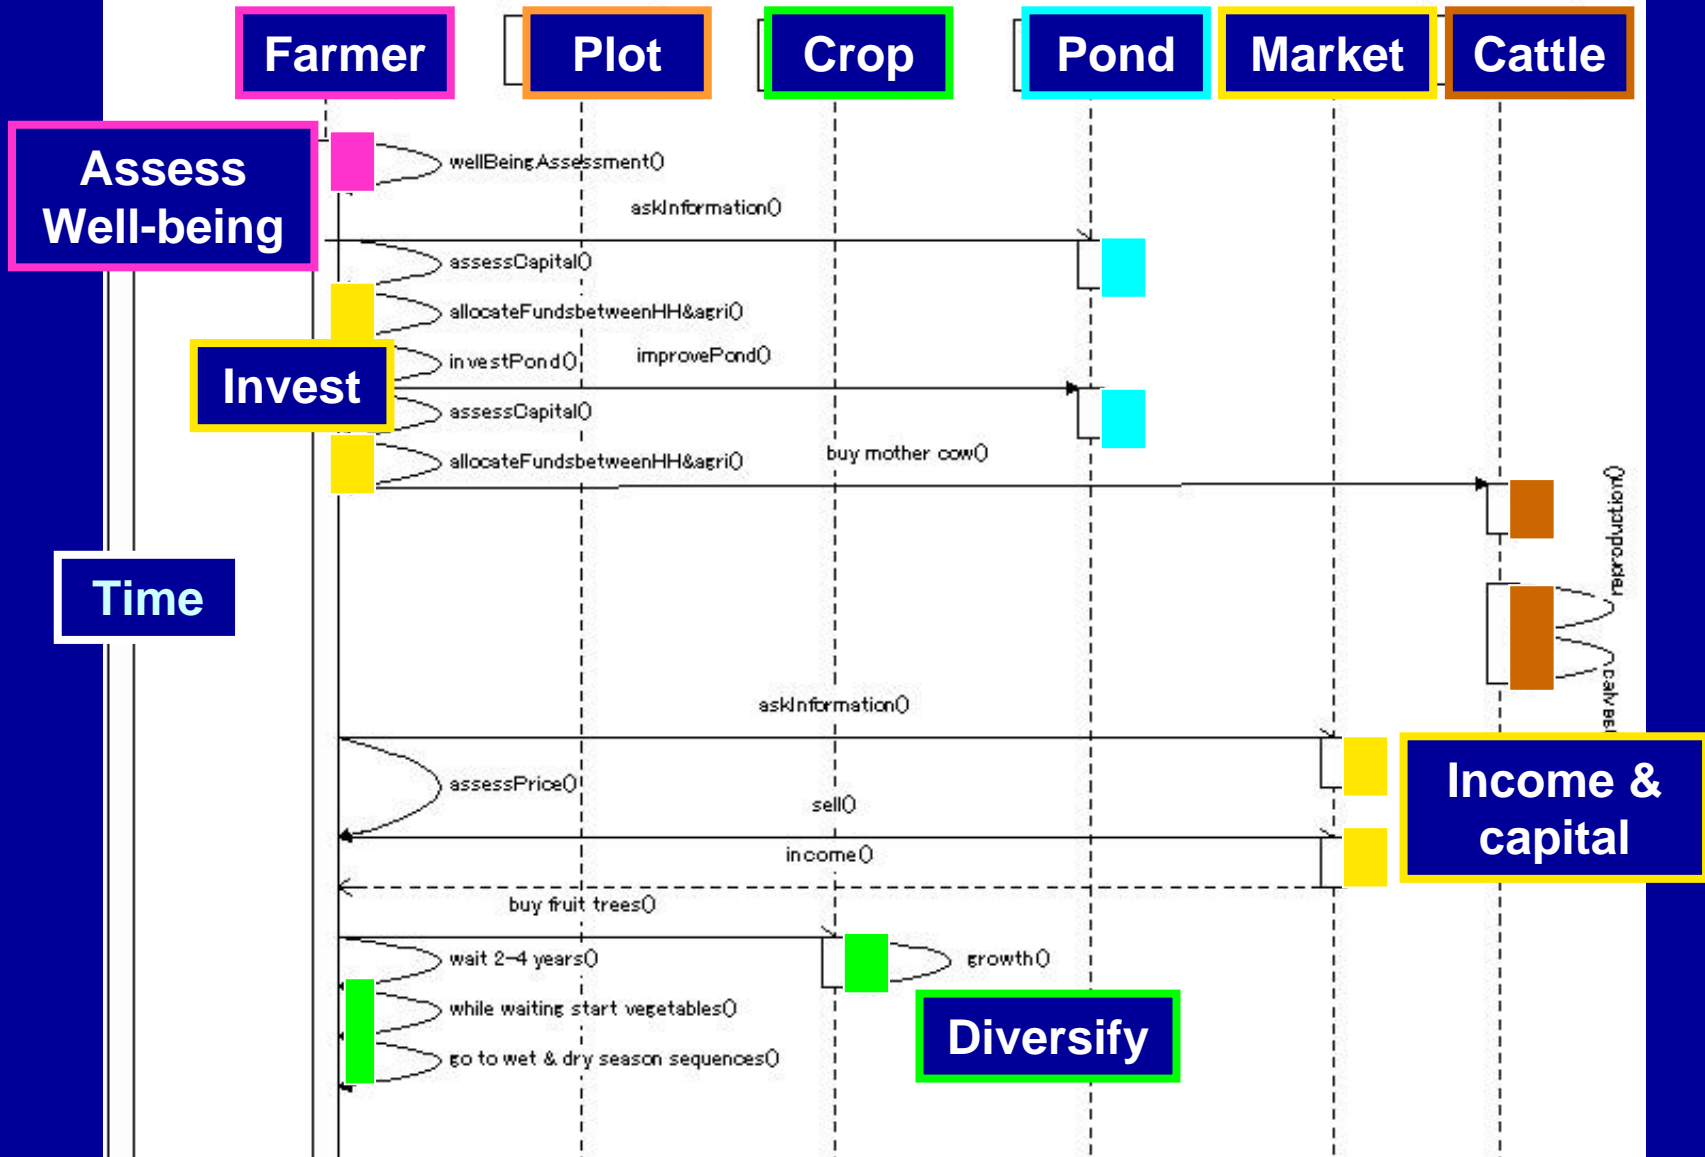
Farmer

Plot

Crop

Pond

Market

Cattle

Assess Well-being

wellBeingAssessment()

askInformation()

assessCapital()

allocateFundsbetweenHH&agri()

Invest

investPond()

improvePond()

assessCapital()

allocateFundsbetweenHH&agri()

buy mother cow()

reproduction()

calve be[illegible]

Time

askInformation()

assessPrice()

sell()

Income & capital

income()

buy fruit trees()

wait 2-4 years()

growth()

while waiting start vegetables()

go to wet & dry season sequences()

Diversify